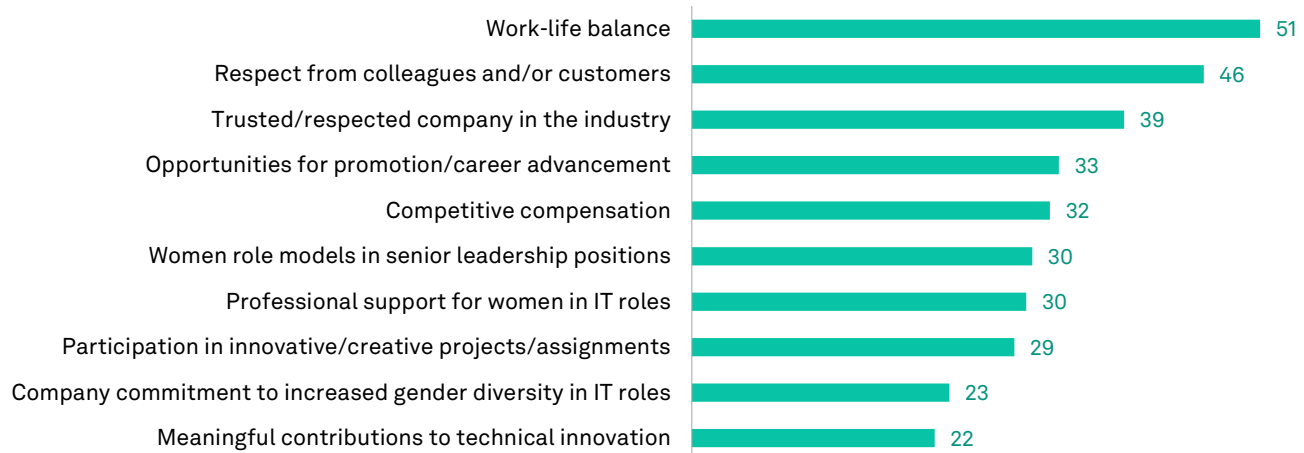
| | |
|---|---|
| Work-life balance | 51 |
| Respect from colleagues and/or customers | 46 |
| Trusted/respected company in the industry | 39 |
| Opportunities for promotion/career advancement | 33 |
| Competitive compensation | 32 |
| Women role models in senior leadership positions | 30 |
| Professional support for women in IT roles | 30 |
| Participation in innovative/creative projects/assignments | 29 |
| Company commitment to increased gender diversity in IT roles | 23 |
| Meaningful contributions to technical innovation | 22 |